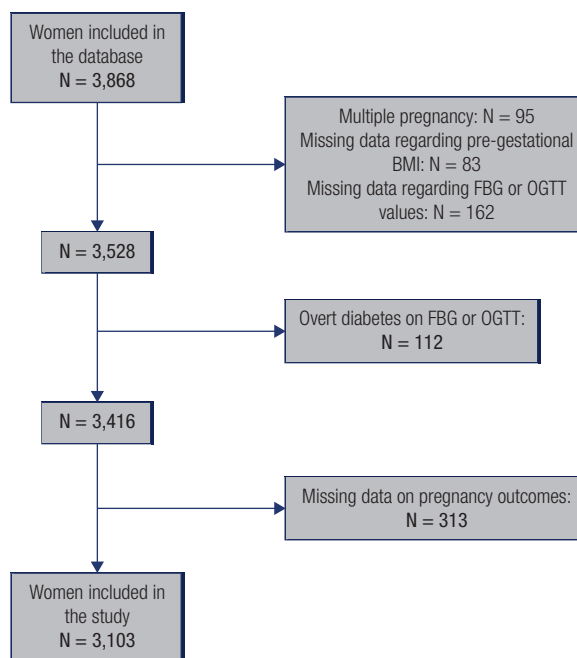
Women included in the database
N = 3,868

Multiple pregnancy: N = 95
Missing data regarding pre-gestational BMI: N = 83
Missing data regarding FBG or OGTT values: N = 162

N = 3,528

Overt diabetes on FBG or OGTT:
N = 112

N = 3,416

Missing data on pregnancy outcomes:
N = 313

Women included in the study
N = 3,103